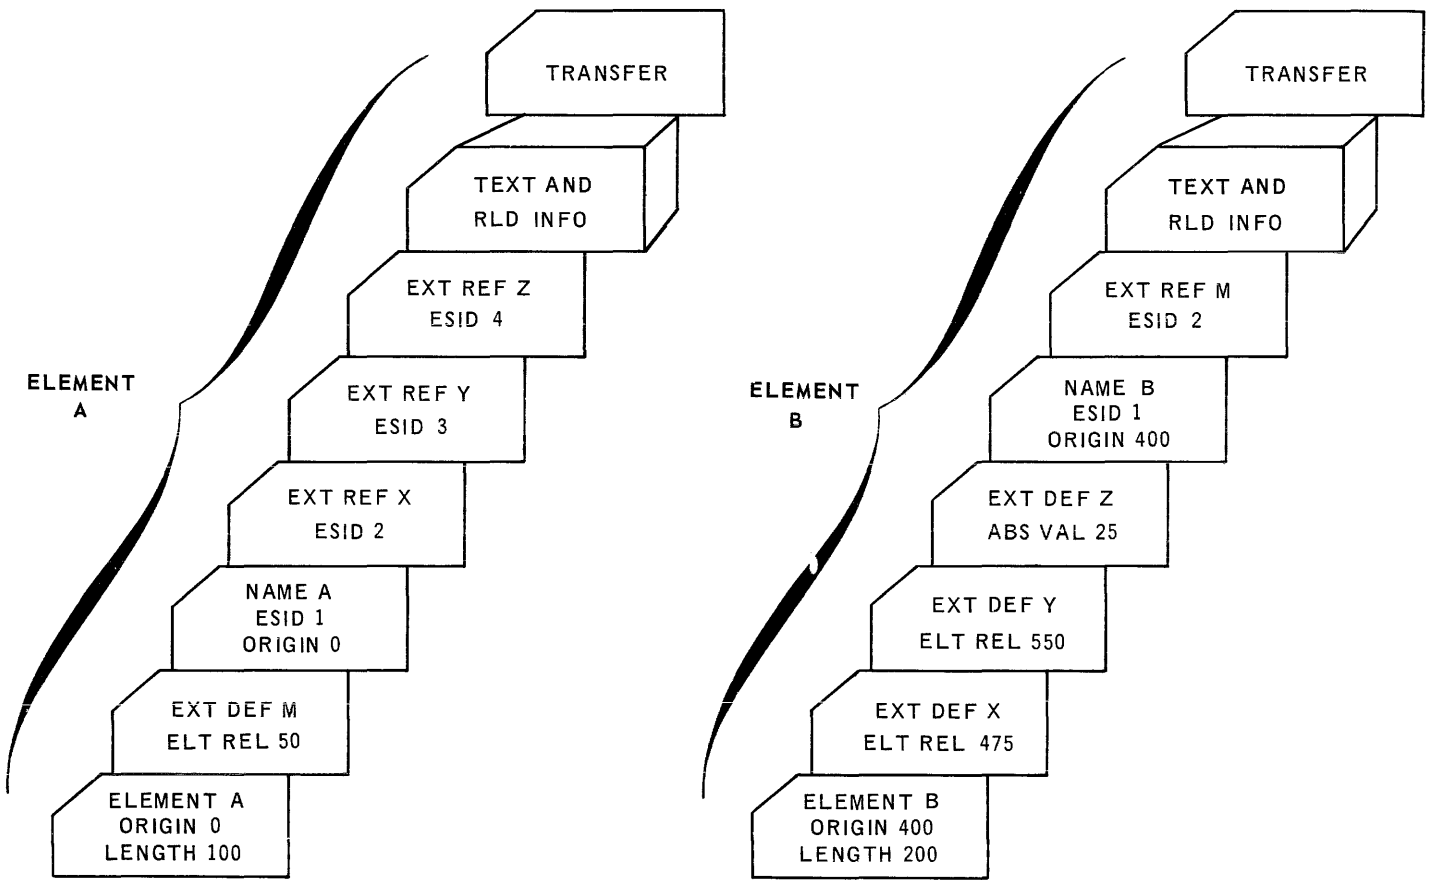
ELEMENT A

TRANSFER

TEXT AND RLD INFO

EXT REF Z
ESID 4

EXT REF Y
ESID 3

EXT REF X
ESID 2

NAME A
ESID 1
ORIGIN 0

EXT DEF M
ELT REL 50

ELEMENT A
ORIGIN 0
LENGTH 100

ELEMENT B

TRANSFER

TEXT AND RLD INFO

EXT REF M
ESID 2

NAME B
ESID 1
ORIGIN 400

EXT DEF Z
ABS VAL 25

EXT DEF Y
ELT REL 550

EXT DEF X
ELT REL 475

ELEMENT B
ORIGIN 400
LENGTH 200